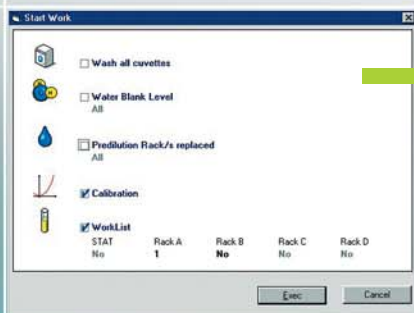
Start Work

Wash all cuvettes

Water Blank Level
All

Predilution Rack/s replaced
All

Calibration

WorkList

| STAT | Rack A | Rack B | Rack C | Rack D |
|---|---|---|---|---|
| No | 1 | No | No | No |

Exec
Cancel